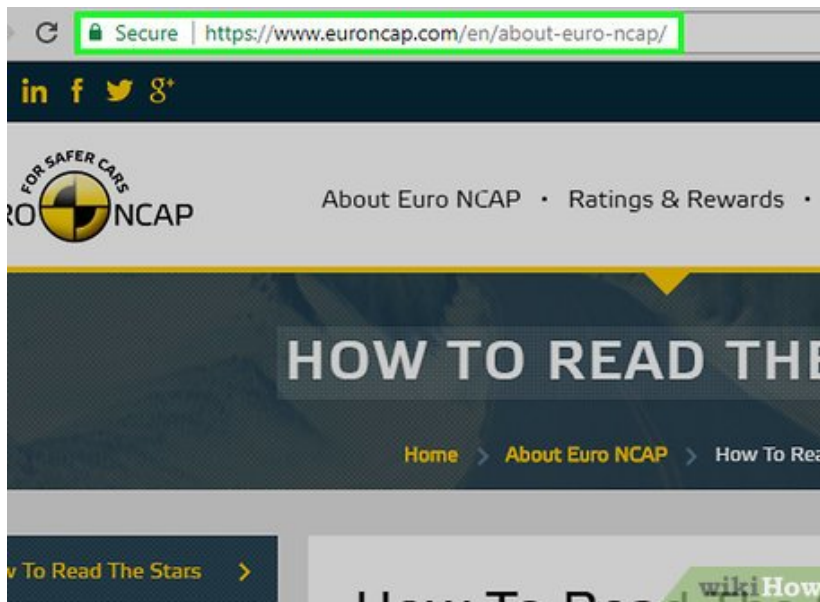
Secure | https://www.euroncap.com/en/about-euro-ncap/

FOR SAFER CARS
RO NCAP

About Euro NCAP · Ratings & Rewards ·

HOW TO READ THE

Home > About Euro NCAP > How To Rea

v To Read The Stars >

How To Rea

wikiHow